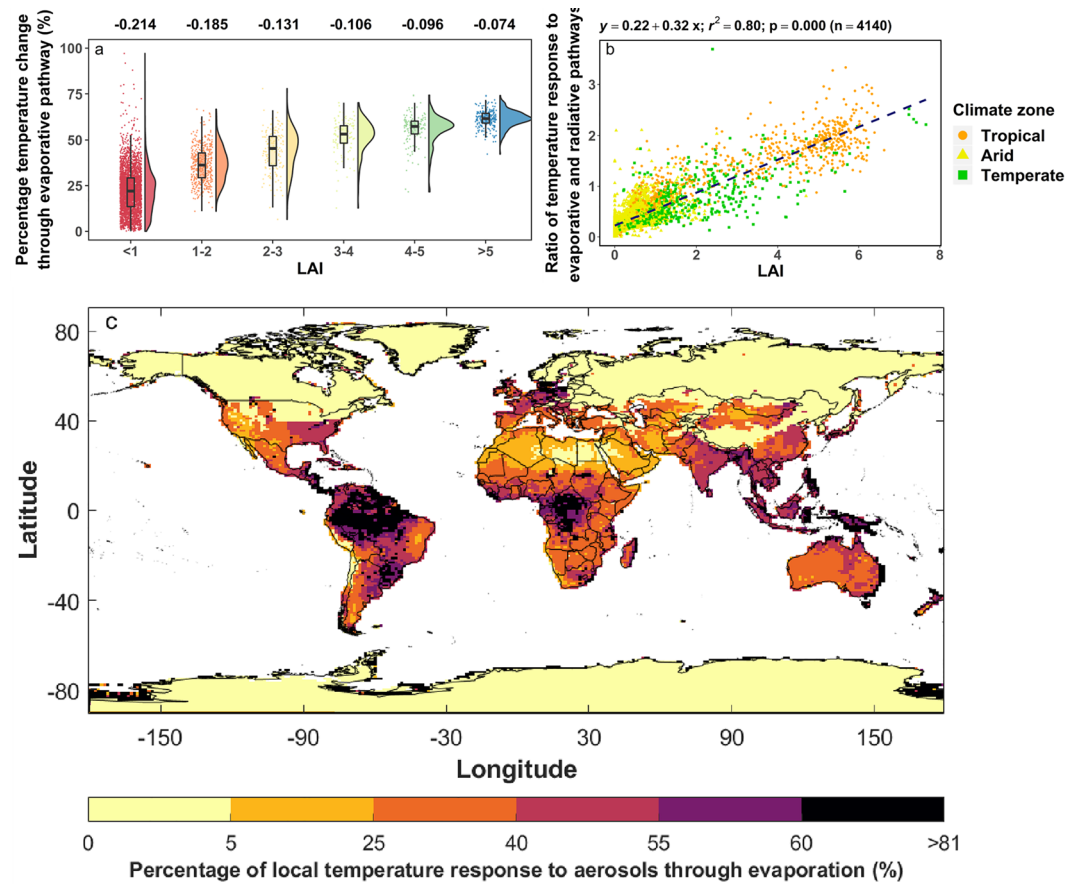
-0.214 -0.185 -0.131 -0.106 -0.096 -0.074

a

Percentage temperature change through evaporative pathway (%)

100
75
50
25
0

<1 1-2 2-3 3-4 4-5 >5

LAI

$y = 0.22 + 0.32\ x;\ r^2 = 0.80;\ p = 0.000\ (n = 4140)$

b

Ratio of temperature response to evaporative and radiative pathways

3
2
1
0

0 2 4 6 8

LAI

Climate zone
Tropical
Arid
Temperate

c

Latitude

80
40
0
-40
-80

-150 -90 -30 30 90 150

Longitude

0 5 25 40 55 60 >81

Percentage of local temperature response to aerosols through evaporation (%)